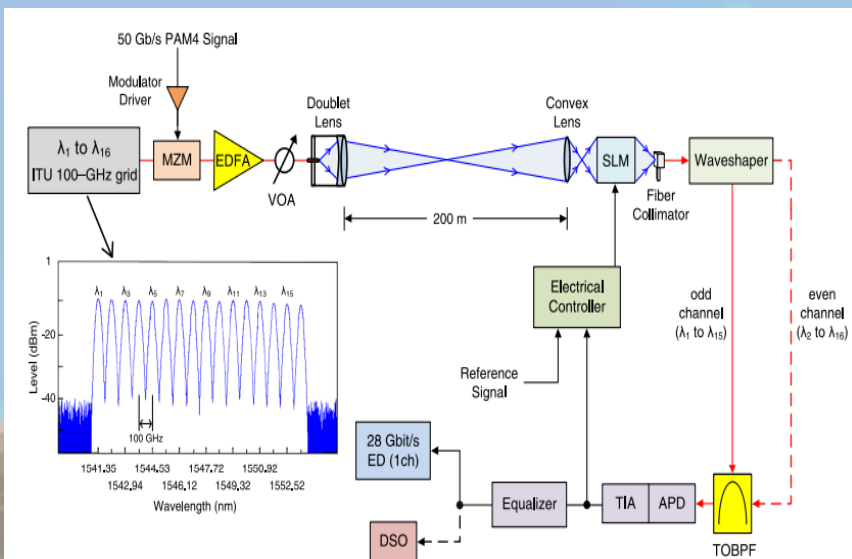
50 Gb/s PAM4 Signal

Modulator Driver

$\lambda_1$ to $\lambda_{16}$
ITU 100–GHz grid

MZM

EDFA

VOA

Doublet Lens

Convex Lens

SLM

Waveshaper

Fiber Collimator

200 m

Electrical Controller

Reference Signal

odd channel ($\lambda_1$ to $\lambda_{15}$)

even channel ($\lambda_2$ to $\lambda_{16}$)

28 Gbit/s ED (1ch)

Equalizer

TIA

APD

DSO

TOBPF

1
-20
-40
Level (dBm)

$\lambda_1$ $\lambda_3$ $\lambda_5$ $\lambda_7$ $\lambda_9$ $\lambda_{11}$ $\lambda_{13}$ $\lambda_{15}$

100 GHz

1541.35 1544.53 1547.72 1550.92
1542.94 1546.12 1549.32 1552.52
Wavelength (nm)